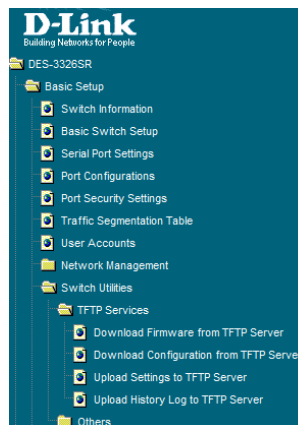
D-Link
Building Networks for People

DES-3326SR
Basic Setup
Switch Information
Basic Switch Setup
Serial Port Settings
Port Configurations
Port Security Settings
Traffic Segmentation Table
User Accounts
Network Management
Switch Utilities
TFTP Services
Download Firmware from TFTP Server
Download Configuration from TFTP Serve
Upload Settings to TFTP Server
Upload History Log to TFTP Server
Others